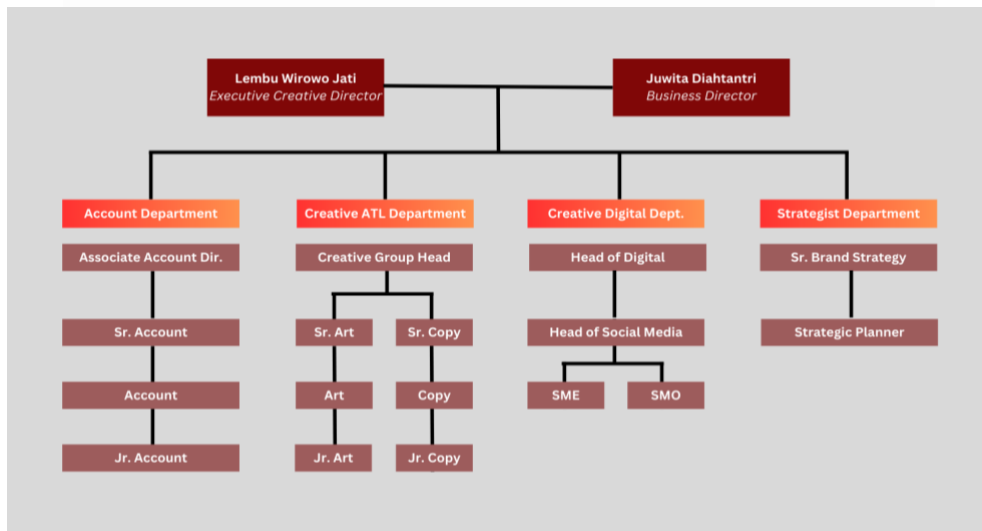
Lembu Wirowo Jati
Executive Creative Director

Juwita Diahtantri
Business Director

Account Department
Associate Account Dir.
Sr. Account
Account
Jr. Account

Creative ATL Department
Creative Group Head
Sr. Art
Art
Jr. Art
Sr. Copy
Copy
Jr. Copy

Creative Digital Dept.
Head of Digital
Head of Social Media
SME
SMO

Strategist Department
Sr. Brand Strategy
Strategic Planner